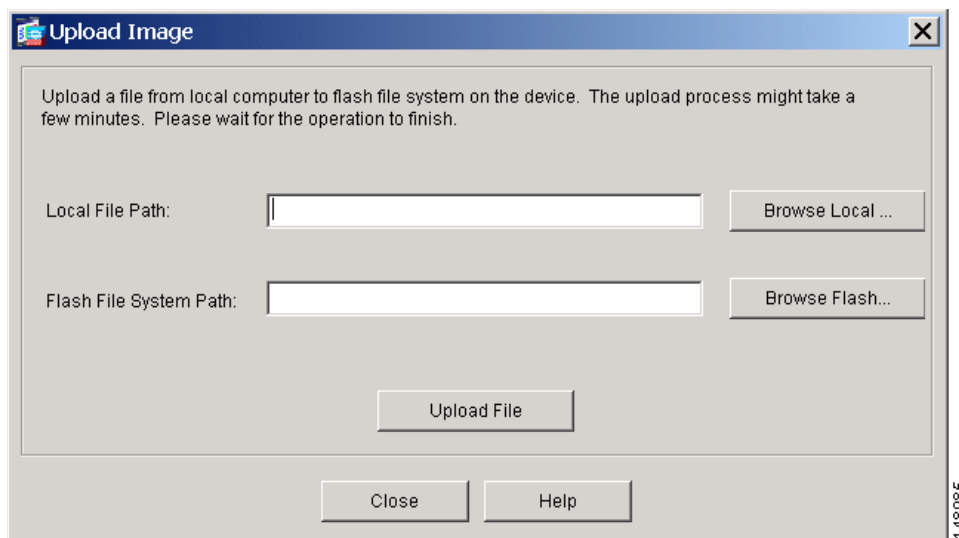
Upload Image

Upload a file from local computer to flash file system on the device. The upload process might take a few minutes. Please wait for the operation to finish.

Local File Path:

Browse Local ...

Flash File System Path:

Browse Flash...

Upload File

Close

Help

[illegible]